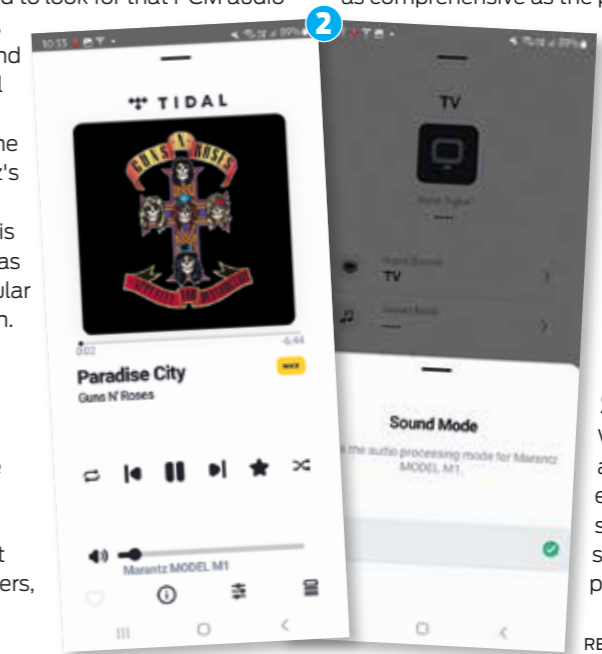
d to look for that PCM audio

as comprehensive as the p

2

nd
l

he
z's

is
as
ular
n.

e

t
ers,

10:33

TIDAL

0:02

-6:44

Paradise City

MAX

Guns N' Roses

Marantz MODEL M1

TV

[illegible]

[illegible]

TV

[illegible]

Sound Mode

the audio processing mode for Marantz MODEL M1.

V
a
e
s
s
p

RE